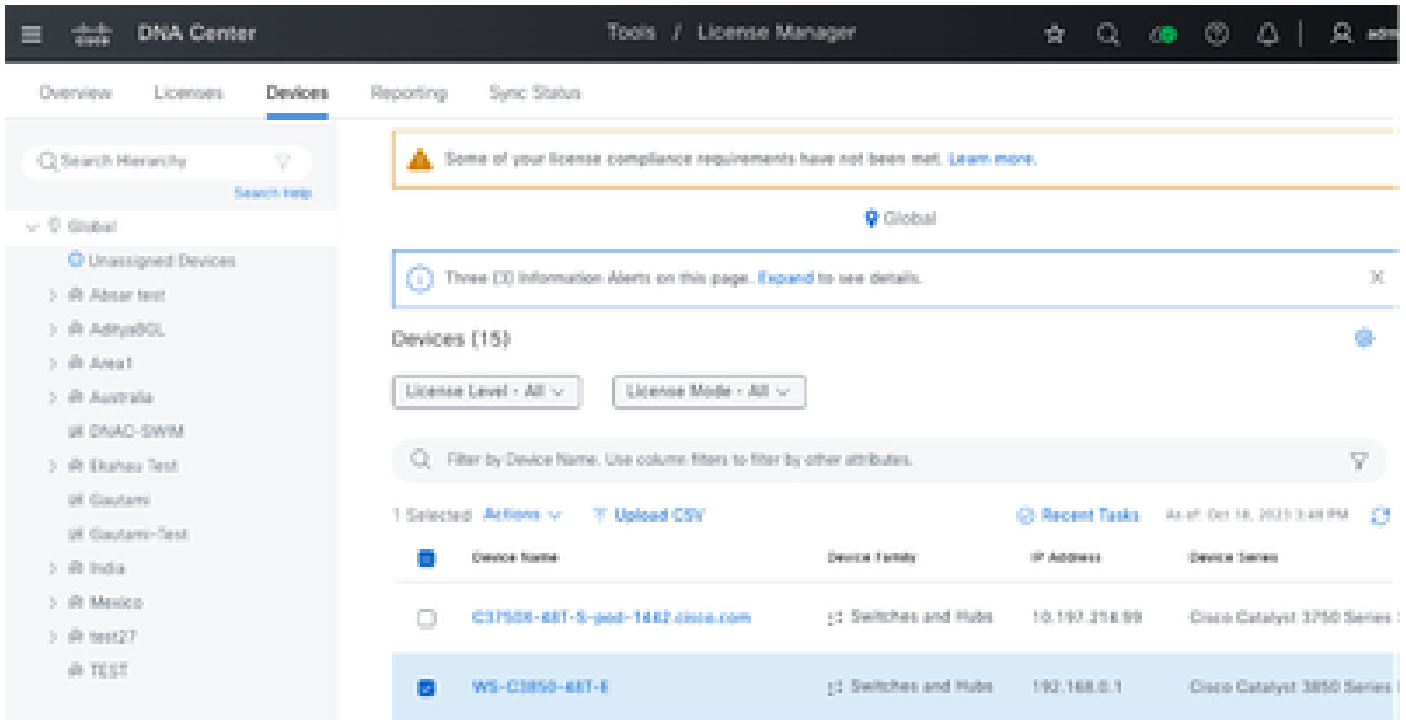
DNA Center

Tools / License Manager

adm

Overview Licenses Devices Reporting Sync Status

Search Hierarchy

Search Help

Global

Unassigned Devices

Absar test

AdityaBGL

Area1

Australia

DNAC-SWIM

Ekahau Test

Gautami

Gautami-Test

India

Mexico

test27

TEST

Some of your license compliance requirements have not been met. Learn more.

Global

Three (3) Information Alerts on this page. Expand to see details.

Devices (15)

License Level - All

License Mode - All

Filter by Device Name. Use column filters to filter by other attributes.

1 Selected Actions Upload CSV

Recent Tasks As of: Oct 18, 2023 3:48 PM

| | Device Name | Device Family | IP Address | Device Series |
|---|---|---|---|---|
| | C3750X-48T-S-pod-1442.cisco.com | Switches and Hubs | 10.197.214.99 | Cisco Catalyst 3750 Series |
| | WS-C3850-48T-E | Switches and Hubs | 192.168.0.1 | Cisco Catalyst 3850 Series |